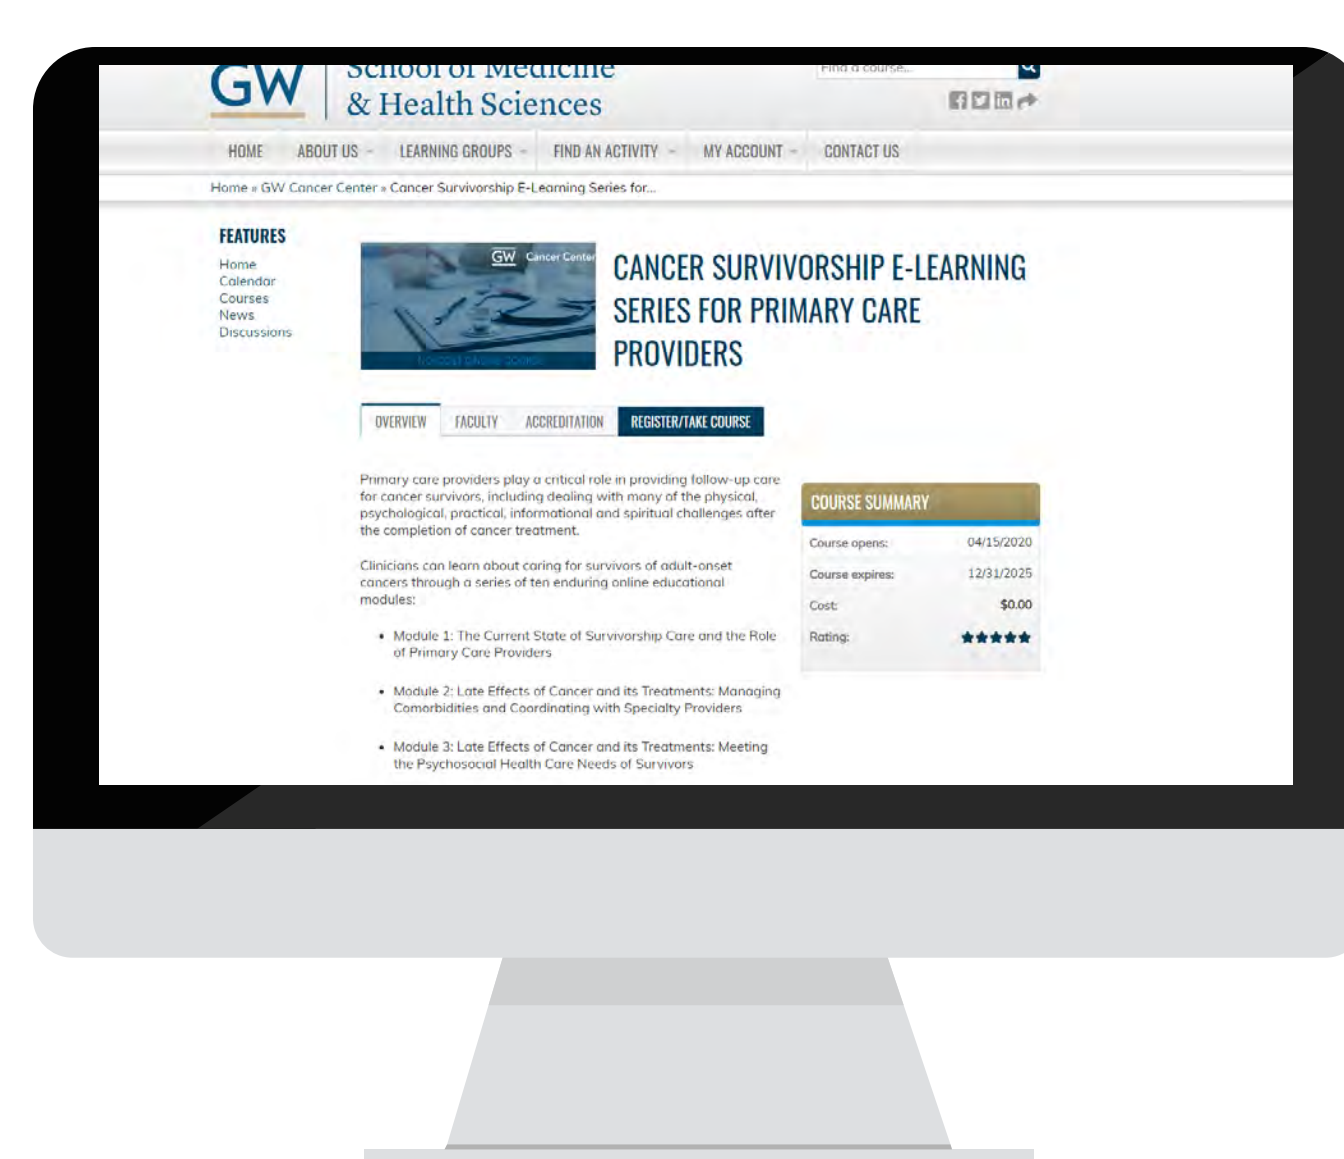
GW School of Medicine & Health Sciences

Find a course...

HOME ABOUT US LEARNING GROUPS FIND AN ACTIVITY MY ACCOUNT CONTACT US

Home » GW Cancer Center » Cancer Survivorship E-Learning Series for...

FEATURES

Home
Calendar
Courses
News
Discussions

GW Cancer Center

CANCER SURVIVORSHIP E-LEARNING SERIES FOR PRIMARY CARE PROVIDERS

OVERVIEW FACULTY ACCREDITATION REGISTER/TAKE COURSE

Primary care providers play a critical role in providing follow-up care for cancer survivors, including dealing with many of the physical, psychological, practical, informational and spiritual challenges after the completion of cancer treatment.

Clinicians can learn about caring for survivors of adult-onset cancers through a series of ten enduring online educational modules:

• Module 1: The Current State of Survivorship Care and the Role of Primary Care Providers

• Module 2: Late Effects of Cancer and its Treatments: Managing Comorbidities and Coordinating with Specialty Providers

• Module 3: Late Effects of Cancer and its Treatments: Meeting the Psychosocial Health Care Needs of Survivors

COURSE SUMMARY

| | |
|---|---|
| Course opens: | 04/15/2020 |
| Course expires: | 12/31/2025 |
| Cost: | $0.00 |
| Rating: | ★★★★★ |